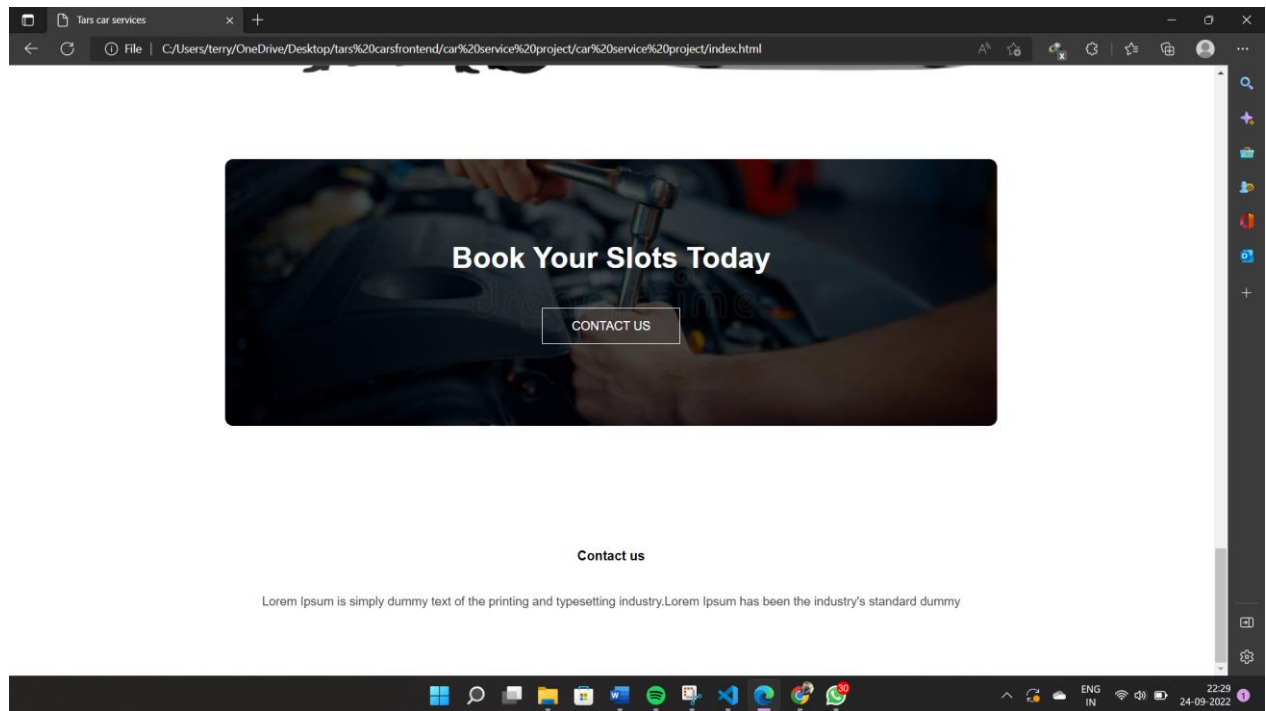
Tars car services

File | C:/Users/terry/OneDrive/Desktop/tars%20carsfrontend/car%20service%20project/car%20service%20project/index.html

Book Your Slots Today

CONTACT US

Contact us

Lorem Ipsum is simply dummy text of the printing and typesetting industry.Lorem Ipsum has been the industry's standard dummy

30

ENG IN

22:29 24-09-2022